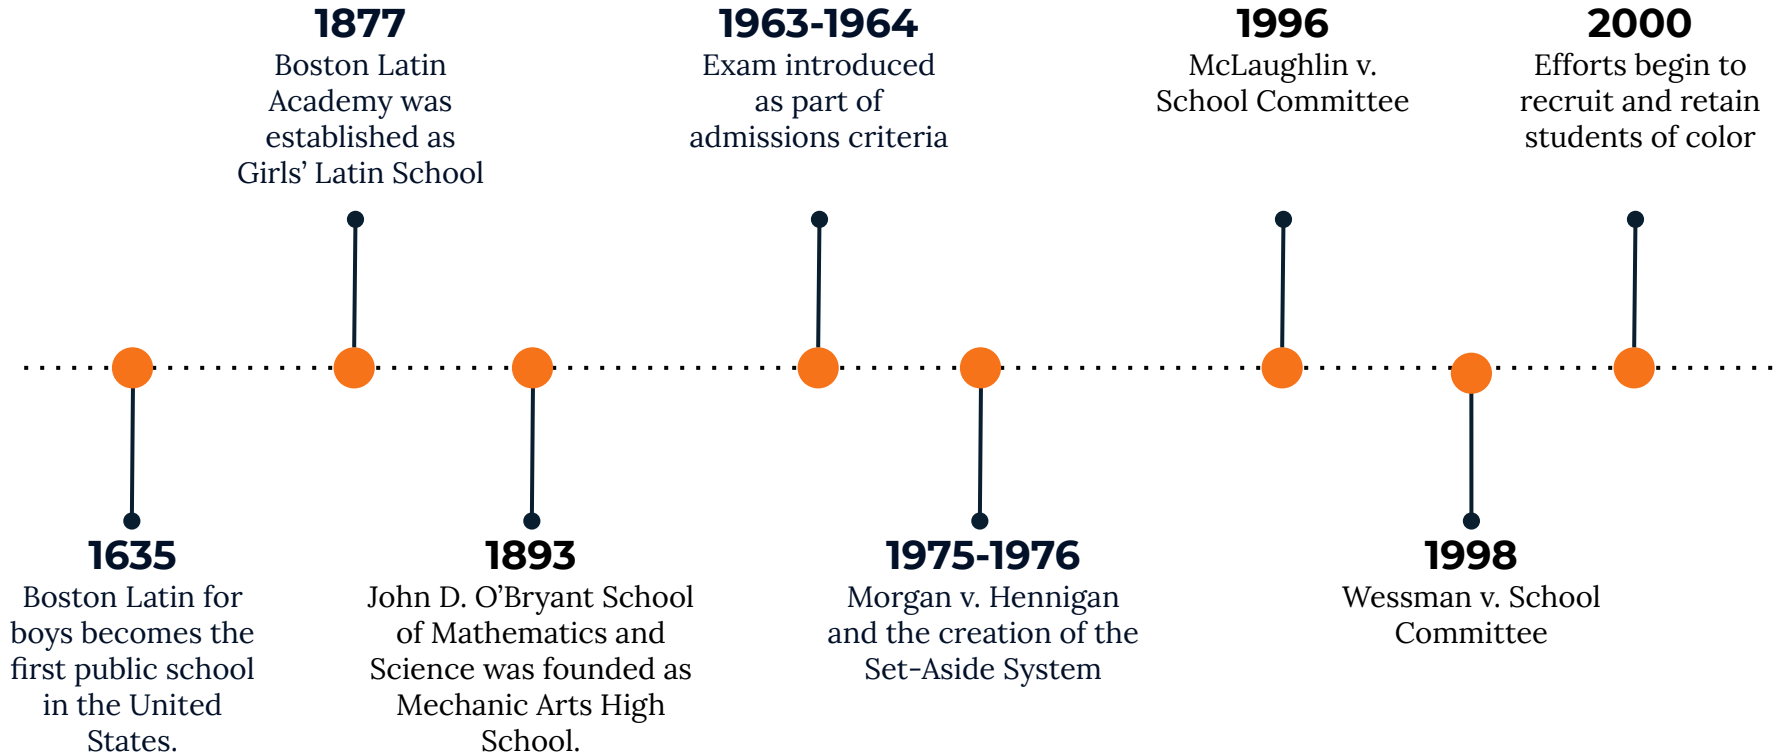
1635
Boston Latin for boys becomes the first public school in the United States.

1877
Boston Latin Academy was established as Girls' Latin School

1893
John D. O'Bryant School of Mathematics and Science was founded as Mechanic Arts High School.

1963-1964
Exam introduced as part of admissions criteria

1975-1976
Morgan v. Hennigan and the creation of the Set-Aside System

1996
McLaughlin v. School Committee

1998
Wessman v. School Committee

2000
Efforts begin to recruit and retain students of color